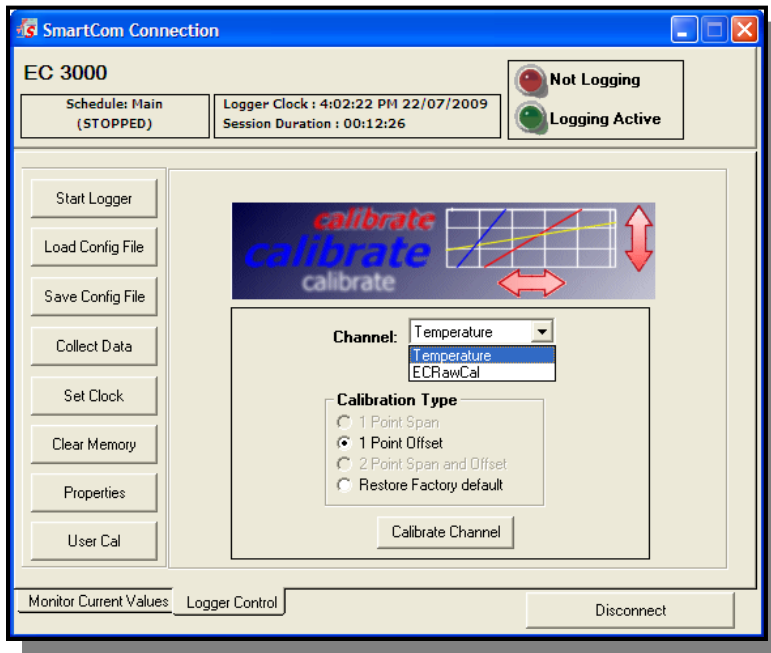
SmartCom Connection

EC 3000

Schedule: Main
(STOPPED)

Logger Clock : 4:02:22 PM 22/07/2009
Session Duration : 00:12:26

Not Logging
Logging Active

Start Logger
Load Config File
Save Config File
Collect Data
Set Clock
Clear Memory
Properties
User Cal

calibrate
calibrate
calibrate

Channel: Temperature
Temperature
ECRawCal

Calibration Type
1 Point Span
1 Point Offset
2 Point Span and Offset
Restore Factory default

Calibrate Channel

Monitor Current Values
Logger Control

Disconnect